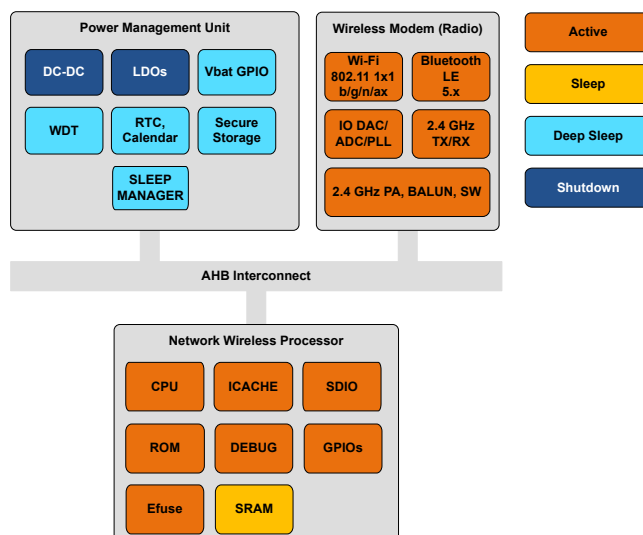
Power Management Unit

DC-DC

LDOs

Vbat GPIO

WDT

RTC, Calendar

Secure Storage

SLEEP MANAGER

Wireless Modem (Radio)

Wi-Fi 802.11 1x1 b/g/n/ax

Bluetooth LE 5.x

IO DAC/ ADC/PLL

2.4 GHz TX/RX

2.4 GHz PA, BALUN, SW

Active

Sleep

Deep Sleep

Shutdown

AHB Interconnect

Network Wireless Processor

CPU

ICACHE

SDIO

ROM

DEBUG

GPIOs

Efuse

SRAM